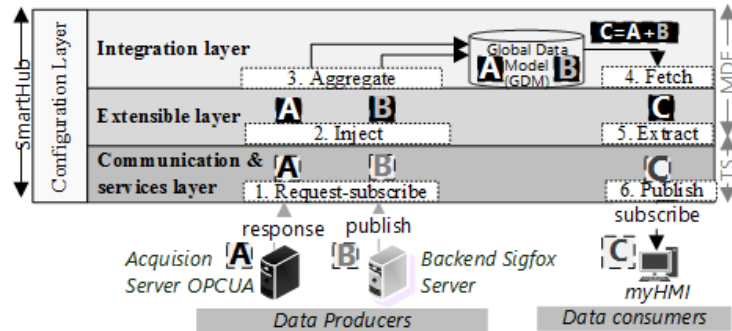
SmartHub

Configuration Layer

Integration layer

Global Data Model (GDM)

A B

C=A+B

3. Aggregate

4. Fetch

Extensible layer

A B C

2. Inject

5. Extract

Communication & services layer

A B C

1. Request-subscribe

6. Publish

MDE

TS

response

publish

subscribe

Acquision Server OPCUA

A

B

Backend Sigfox Server

C

myHMI

Data Producers

Data consumers